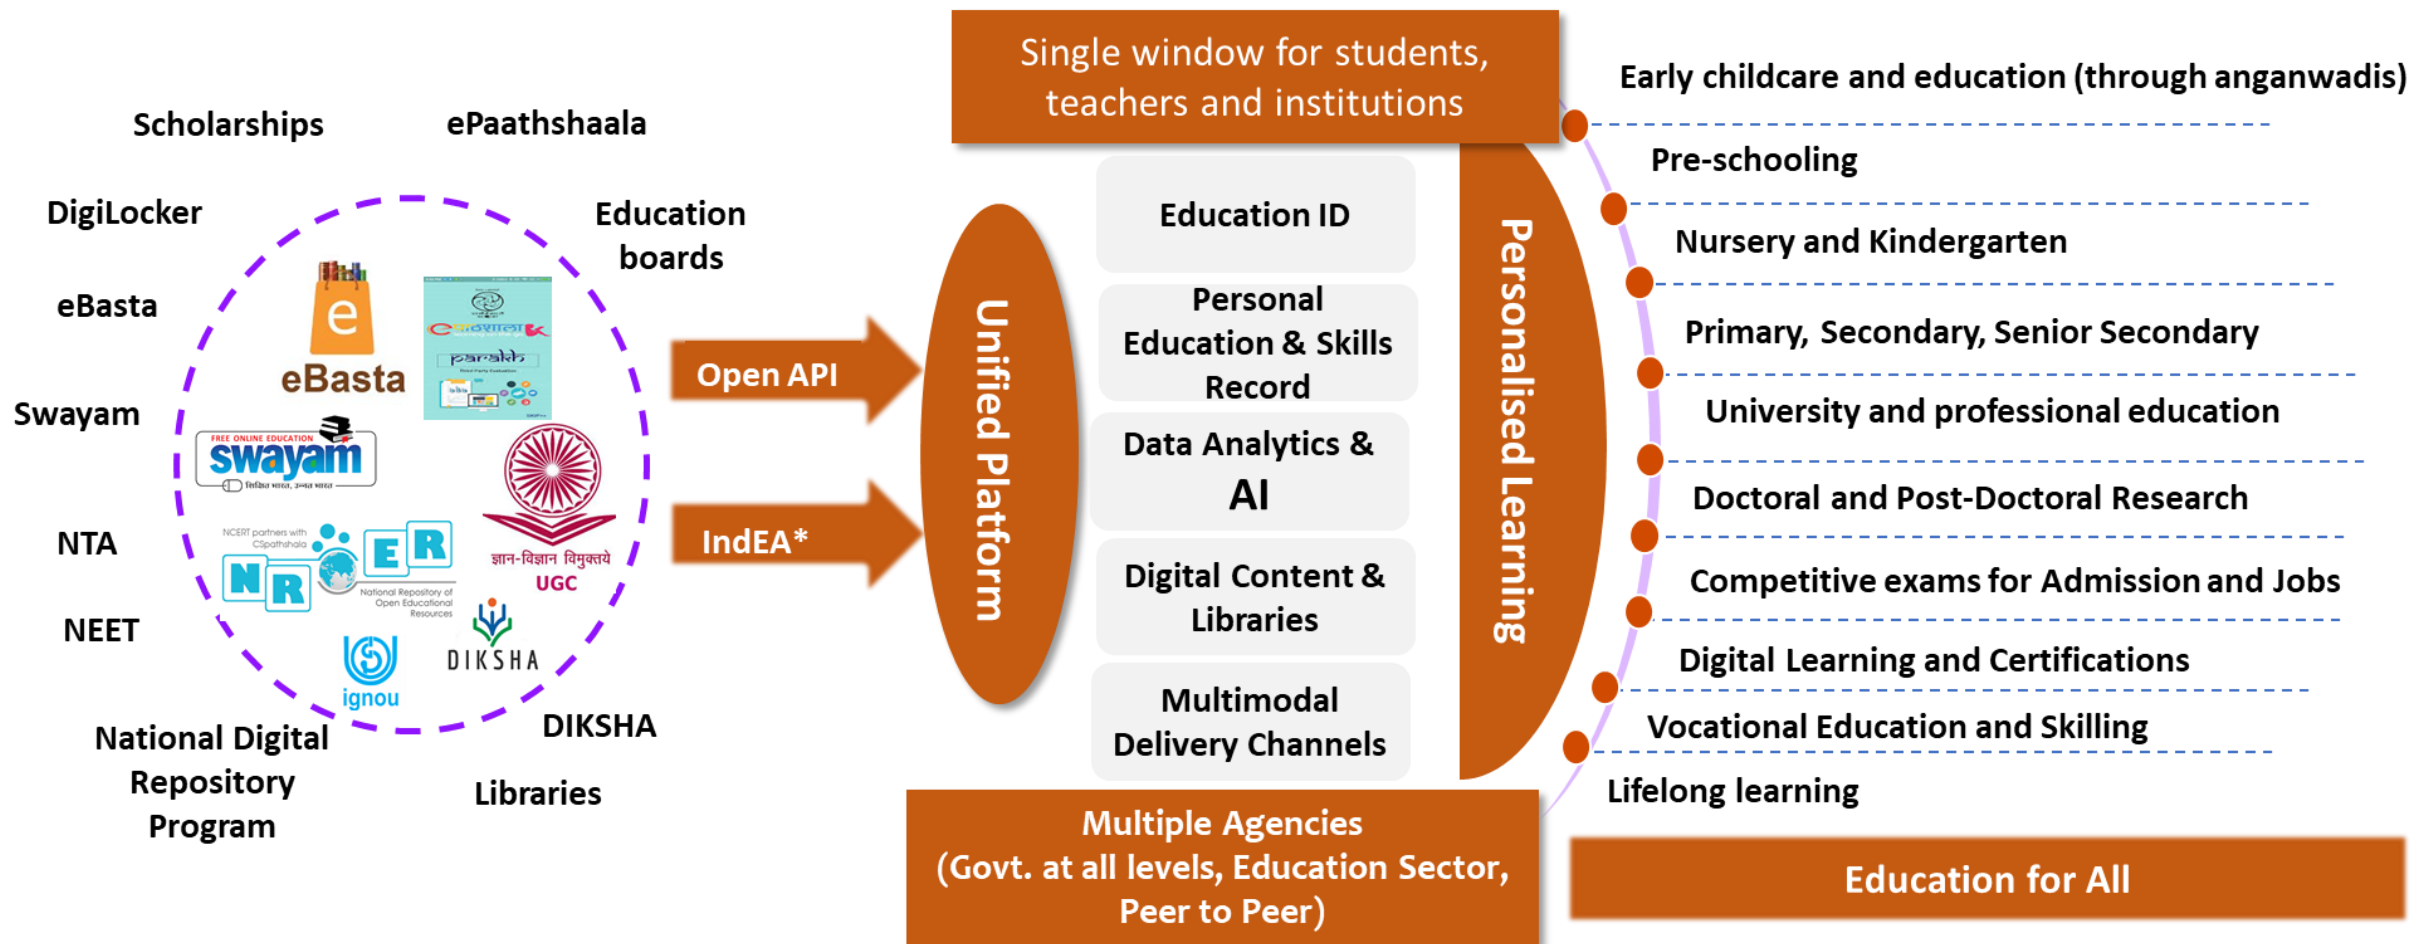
Scholarships

ePaathshaala

DigiLocker

Education boards

eBasta

e

eBasta

parakh

Swayam

FREE ONLINE EDUCATION

swayam

NCERT partners with CSpathshala

N R E R

National Repository of Open Educational Resources

ज्ञान-विज्ञान विमुक्तये

UGC

NTA

NEET

ignou

DIKSHA

National Digital Repository Program

DIKSHA

Libraries

Open API

IndEA*

Unified Platform

Single window for students, teachers and institutions

Education ID

Personal Education & Skills Record

Data Analytics & AI

Digital Content & Libraries

Multimodal Delivery Channels

Multiple Agencies (Govt. at all levels, Education Sector, Peer to Peer)

Personalised Learning

Early childcare and education (through anganwadis)

Pre-schooling

Nursery and Kindergarten

Primary, Secondary, Senior Secondary

University and professional education

Doctoral and Post-Doctoral Research

Competitive exams for Admission and Jobs

Digital Learning and Certifications

Vocational Education and Skilling

Lifelong learning

Education for All